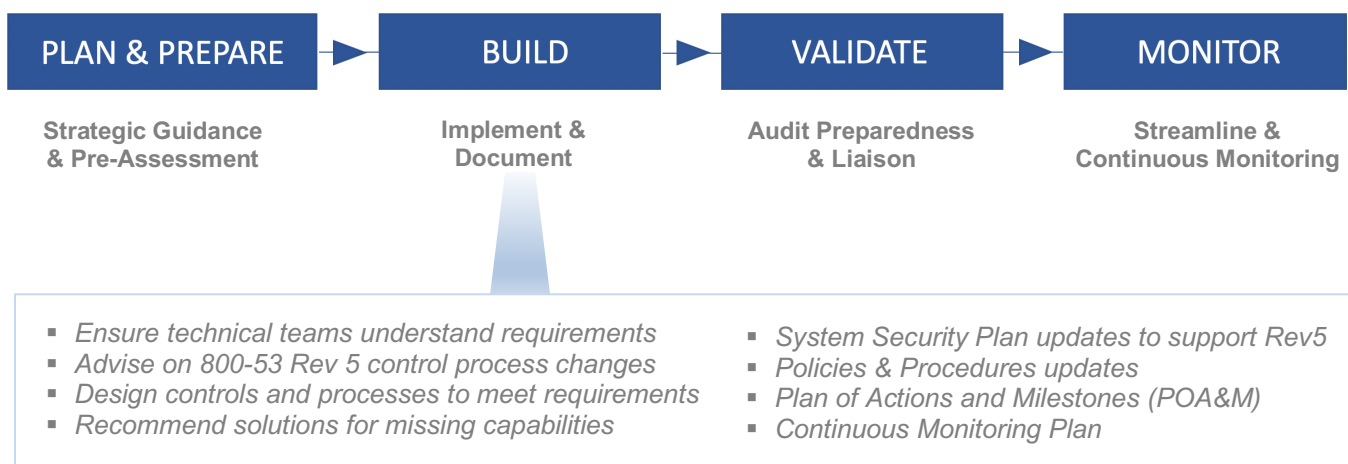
PLAN & PREPARE

Strategic Guidance & Pre-Assessment

BUILD

Implement & Document

VALIDATE

Audit Preparedness & Liaison

MONITOR

Streamline & Continuous Monitoring

▪ Ensure technical teams understand requirements
▪ Advise on 800-53 Rev 5 control process changes
▪ Design controls and processes to meet requirements
▪ Recommend solutions for missing capabilities

▪ System Security Plan updates to support Rev5
▪ Policies & Procedures updates
▪ Plan of Actions and Milestones (POA&M)
▪ Continuous Monitoring Plan